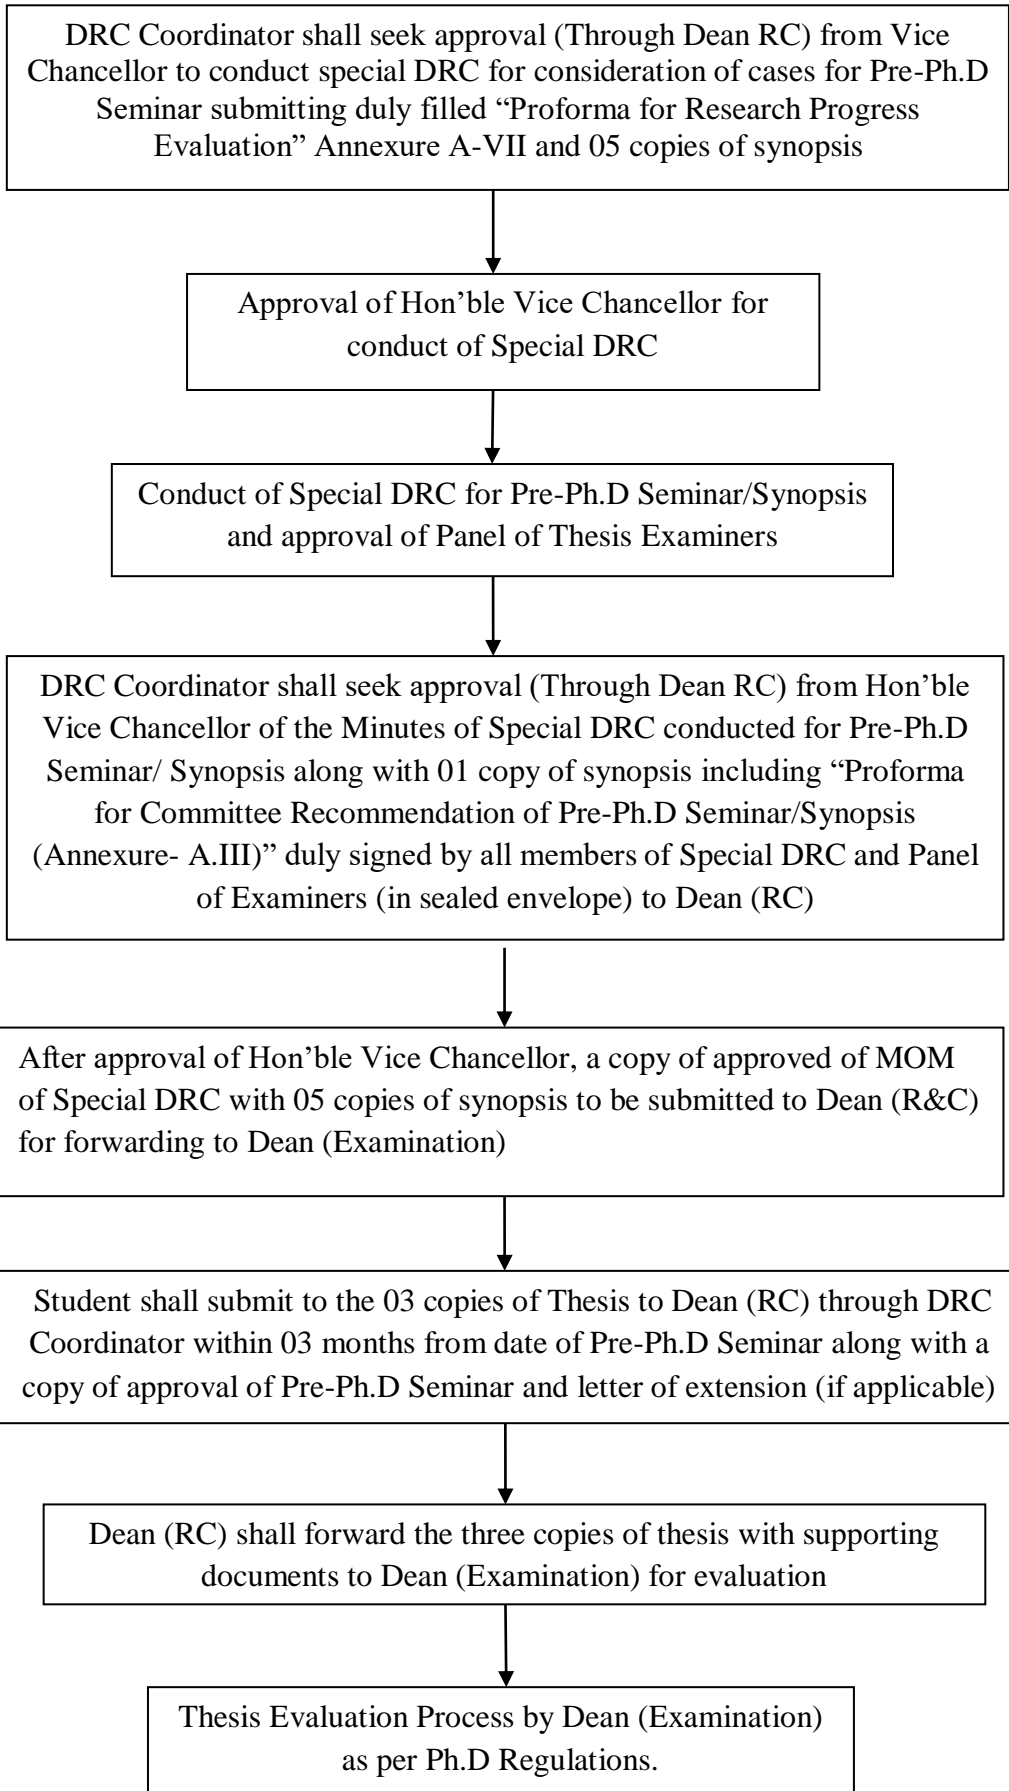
DRC Coordinator shall seek approval (Through Dean RC) from Vice Chancellor to conduct special DRC for consideration of cases for Pre-Ph.D Seminar submitting duly filled “Proforma for Research Progress Evaluation” Annexure A-VII and 05 copies of synopsis

Approval of Hon’ble Vice Chancellor for conduct of Special DRC

Conduct of Special DRC for Pre-Ph.D Seminar/Synopsis and approval of Panel of Thesis Examiners

DRC Coordinator shall seek approval (Through Dean RC) from Hon’ble Vice Chancellor of the Minutes of Special DRC conducted for Pre-Ph.D Seminar/ Synopsis along with 01 copy of synopsis including “Proforma for Committee Recommendation of Pre-Ph.D Seminar/Synopsis (Annexure- A.III)” duly signed by all members of Special DRC and Panel of Examiners (in sealed envelope) to Dean (RC)

After approval of Hon’ble Vice Chancellor, a copy of approved of MOM of Special DRC with 05 copies of synopsis to be submitted to Dean (R&C) for forwarding to Dean (Examination)

Student shall submit to the 03 copies of Thesis to Dean (RC) through DRC Coordinator within 03 months from date of Pre-Ph.D Seminar along with a copy of approval of Pre-Ph.D Seminar and letter of extension (if applicable)

Dean (RC) shall forward the three copies of thesis with supporting documents to Dean (Examination) for evaluation

Thesis Evaluation Process by Dean (Examination) as per Ph.D Regulations.